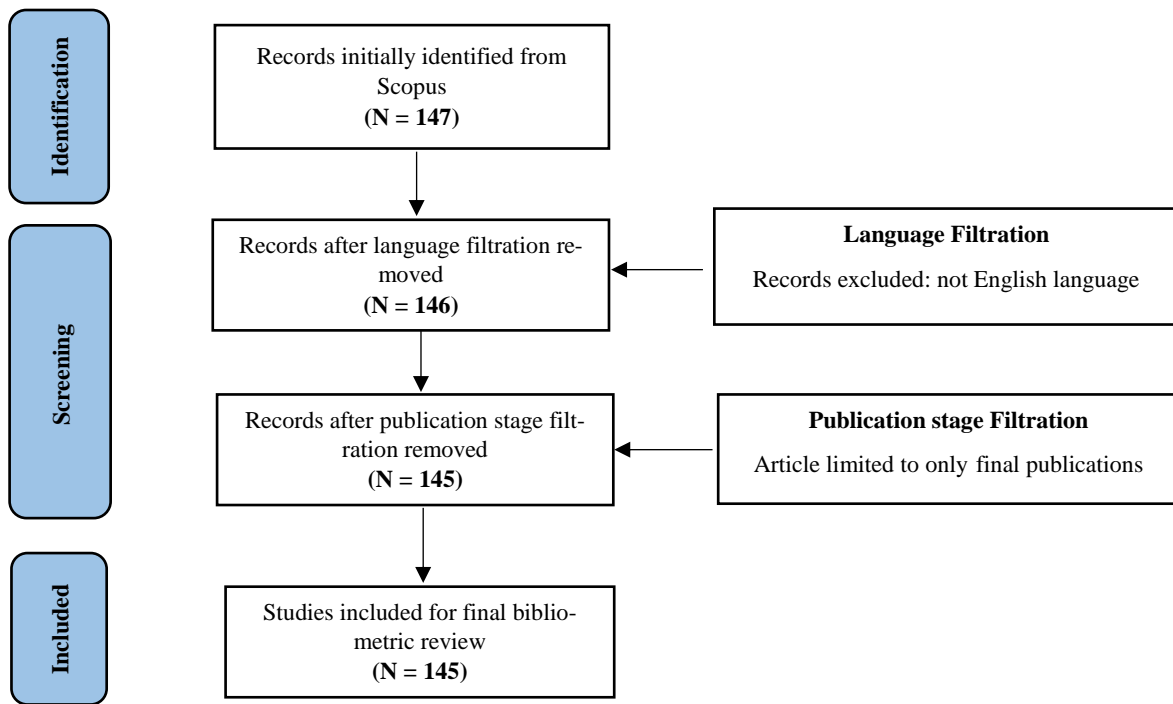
Identification

Records initially identified from Scopus
(N = 147)

Screening

Records after language filtration removed
(N = 146)

Language Filtration

Records excluded: not English language

Records after publication stage filtration removed
(N = 145)

Publication stage Filtration

Article limited to only final publications

Included

Studies included for final bibliometric review
(N = 145)